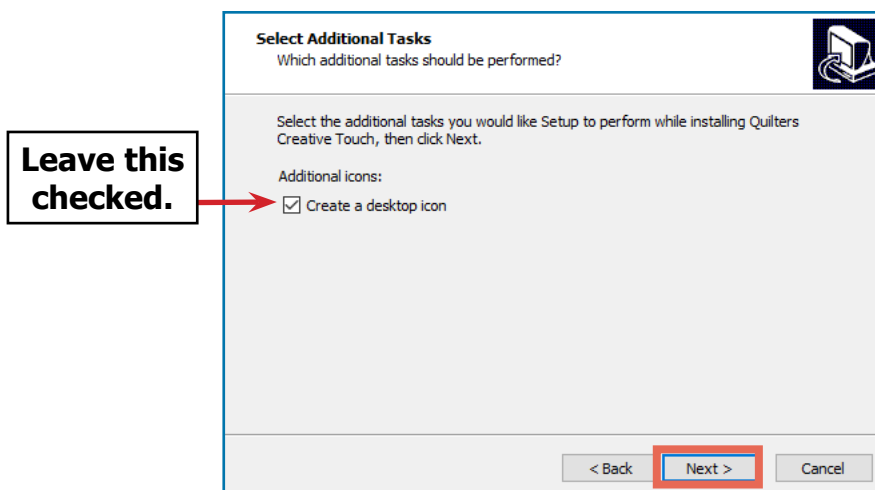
Select Additional Tasks
Which additional tasks should be performed?

Select the additional tasks you would like Setup to perform while installing Quilters Creative Touch, then click Next.

Leave this checked.

Additional icons:

Create a desktop icon

< Back

Next >

Cancel